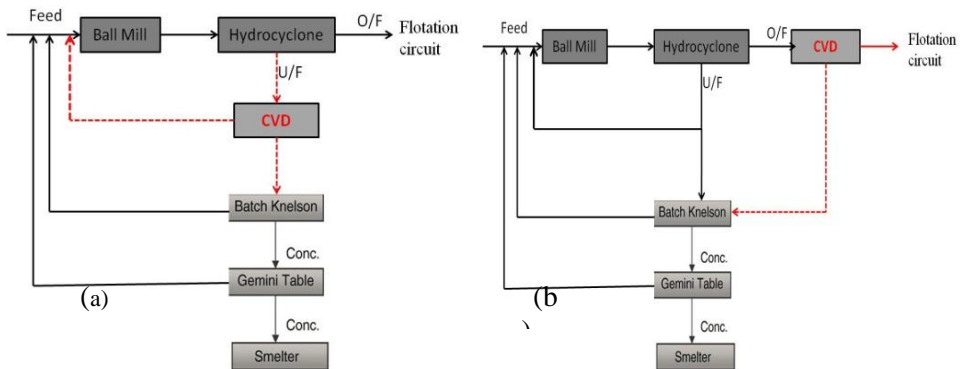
Feed
Ball Mill
Hydrocyclone
O/F
Flotation circuit
U/F
CVD
Batch Knelson
Conc.
Gemini Table
(a)
Conc.
Smelter

Feed
Ball Mill
Hydrocyclone
O/F
CVD
Flotation circuit
U/F
Batch Knelson
Conc.
Gemini Table
(b
)
Conc.
Smelter